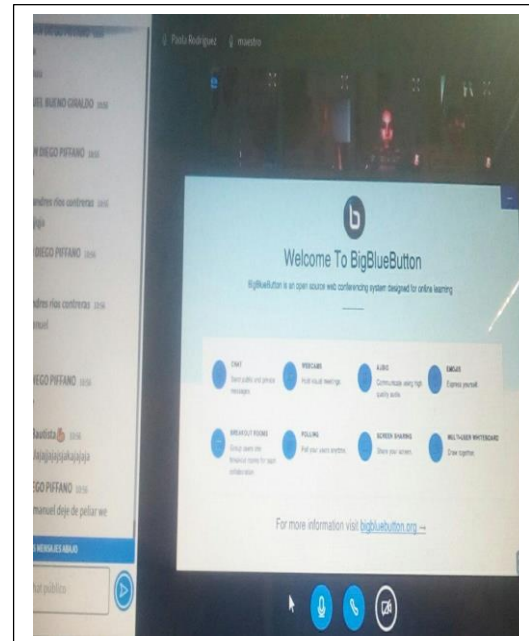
Paola Rodriguez maestro

EL BUENO GIRALDO 18:56

N DIEGO PIFFANO 18:56

andres rios contreras 18:56
jaja

DIEGO PIFFANO 18:56

dres rios contreras 18:56
nuel

EGO PIFFANO 18:56

Bautista 18:56
jajajajajajajajaja

EGO PIFFANO 18:56
manuel deje de pelar we

S MENSAJES ABAJO

hat público

b

Welcome To BigBlueButton

BigBlueButton is an open source web conferencing system designed for online learning

CHAT
Send public and private messages.

WEBCAMS
Hold visual meetings.

AUDIO
Communicate using high quality audio.

EMOJIS
Express yourself.

BREAKOUT ROOMS
Group users into breakout rooms for team collaboration.

POLLING
Poll your users anytime.

SCREEN SHARING
Share your screen.

MULTI-USER WHITEBOARD
Draw together.

For more information visit bigbluebutton.org →